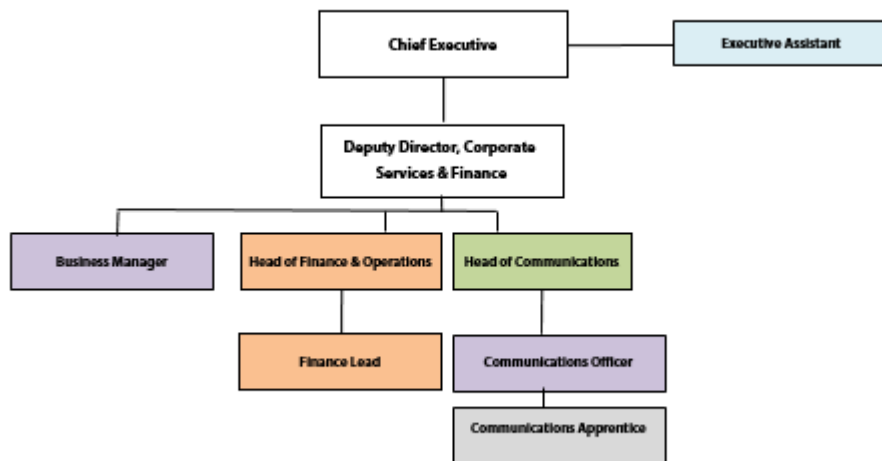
Chief Executive

Executive Assistant

Deputy Director, Corporate Services & Finance

Business Manager

Head of Finance & Operations

Head of Communications

Finance Lead

Communications Officer

Communications Apprentice